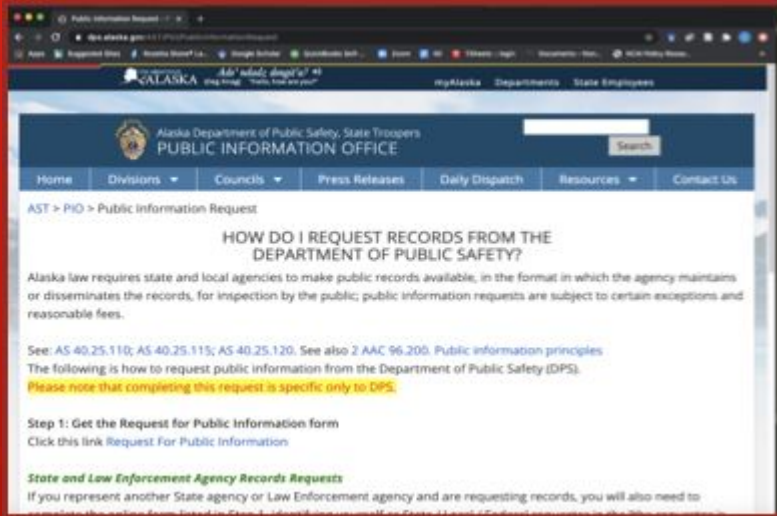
Public Information Request

dps.alaska.gov

Apps | Suggested Sites | Google Scholar | Zoom | Documents

ALASKA Adé' ndaadz dinggit'a'? (Ling Hung) "Hello, how are you?"

myAlaska Departments State Employees

Alaska Department of Public Safety, State Troopers
PUBLIC INFORMATION OFFICE

Search

Home | Divisions | Councils | Press Releases | Daily Dispatch | Resources | Contact Us

AST > PIO > Public Information Request

HOW DO I REQUEST RECORDS FROM THE DEPARTMENT OF PUBLIC SAFETY?

Alaska law requires state and local agencies to make public records available, in the format in which the agency maintains or disseminates the records, for inspection by the public; public information requests are subject to certain exceptions and reasonable fees.

See: AS 40.25.110; AS 40.25.115; AS 40.25.120. See also 2 AAC 96.200. Public information principles
The following is how to request public information from the Department of Public Safety (DPS).
Please note that completing this request is specific only to DPS.

Step 1: Get the Request for Public Information form
Click this link Request For Public Information

State and Law Enforcement Agency Records Requests
If you represent another State agency or Law Enforcement agency and are requesting records, you will also need to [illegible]